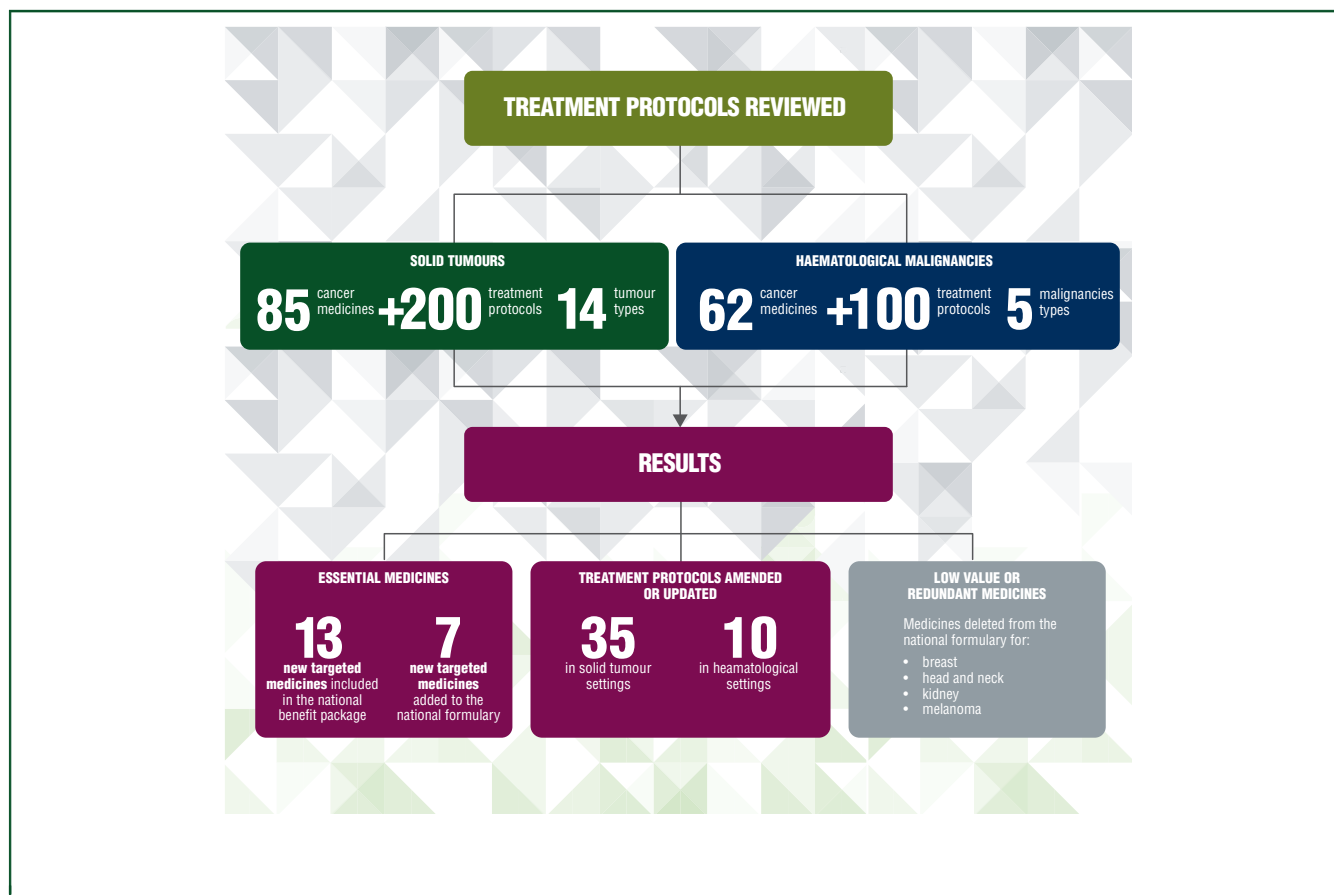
TREATMENT PROTOCOLS REVIEWED

SOLID TUMOURS

85 cancer medicines +200 treatment protocols 14 tumour types

HAEMATOLOGICAL MALIGNANCIES

62 cancer medicines +100 treatment protocols 5 malignancies types

RESULTS

ESSENTIAL MEDICINES

13 new targeted medicines included in the national benefit package

7 new targeted medicines added to the national formulary

TREATMENT PROTOCOLS AMENDED OR UPDATED

35 in solid tumour settings

10 in heamatological settings

LOW VALUE OR REDUNDANT MEDICINES

Medicines deleted from the national formulary for:

• breast
• head and neck
• kidney
• melanoma